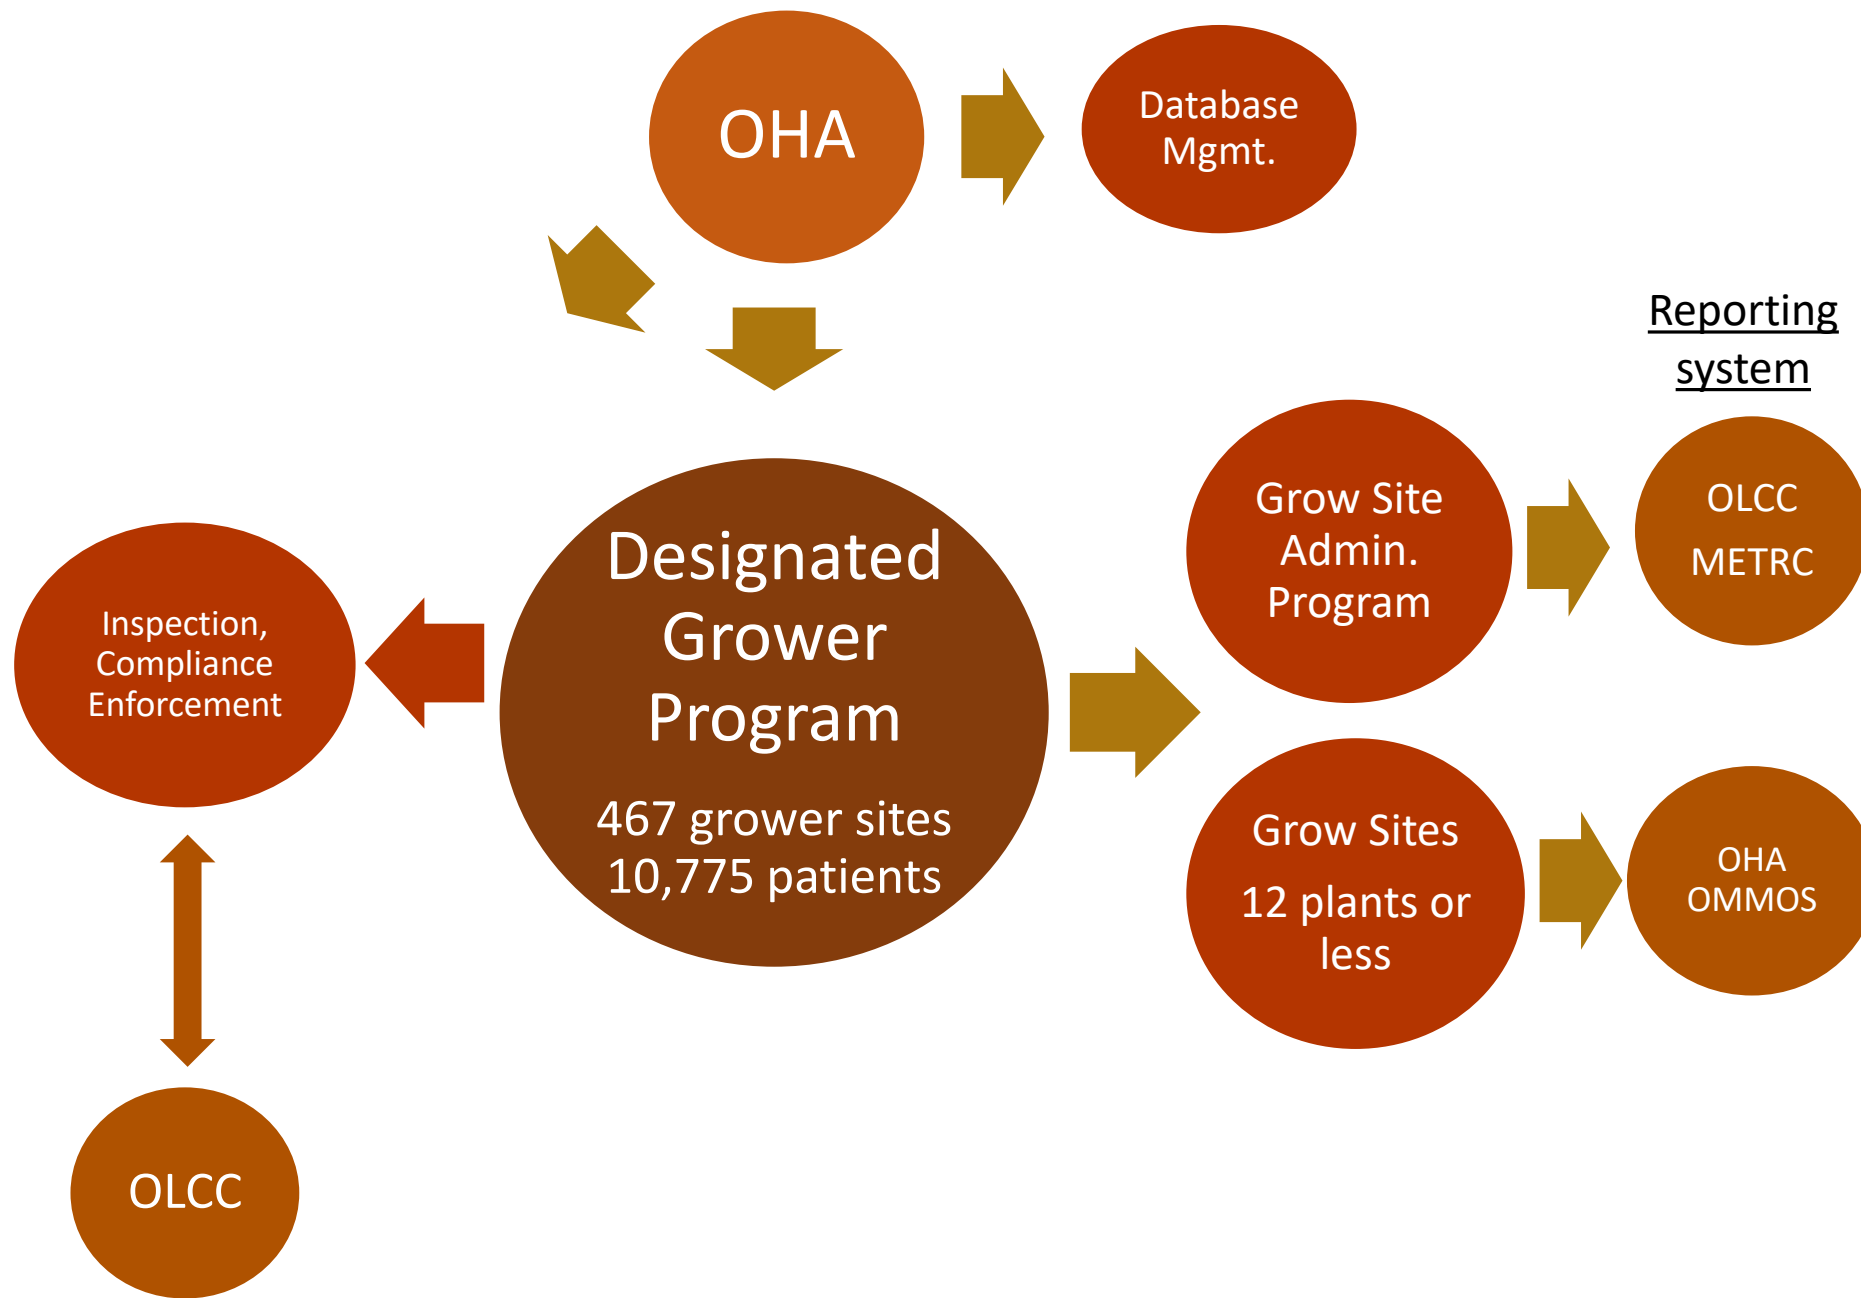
OHA

Database Mgmt.

Reporting system

Designated Grower Program

467 grower sites
10,775 patients

Grow Site Admin. Program

OLCC
METRC

Inspection, Compliance Enforcement

Grow Sites

12 plants or less

OHA
OMMOS

OLCC